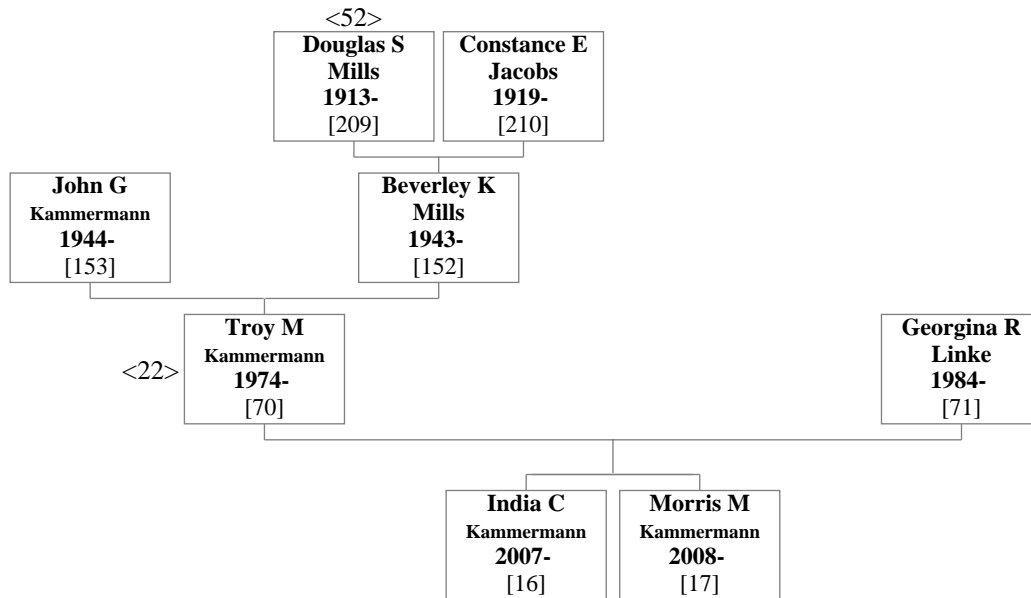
<52>
Douglas S Mills 1913- [209]

Constance E Jacobs 1919- [210]

John G Kammermann 1944- [153]

Beverley K Mills 1943- [152]

<22>
Troy M Kammermann 1974- [70]

Georgina R Linke 1984- [71]

India C Kammermann 2007- [16]

Morris M Kammermann 2008- [17]